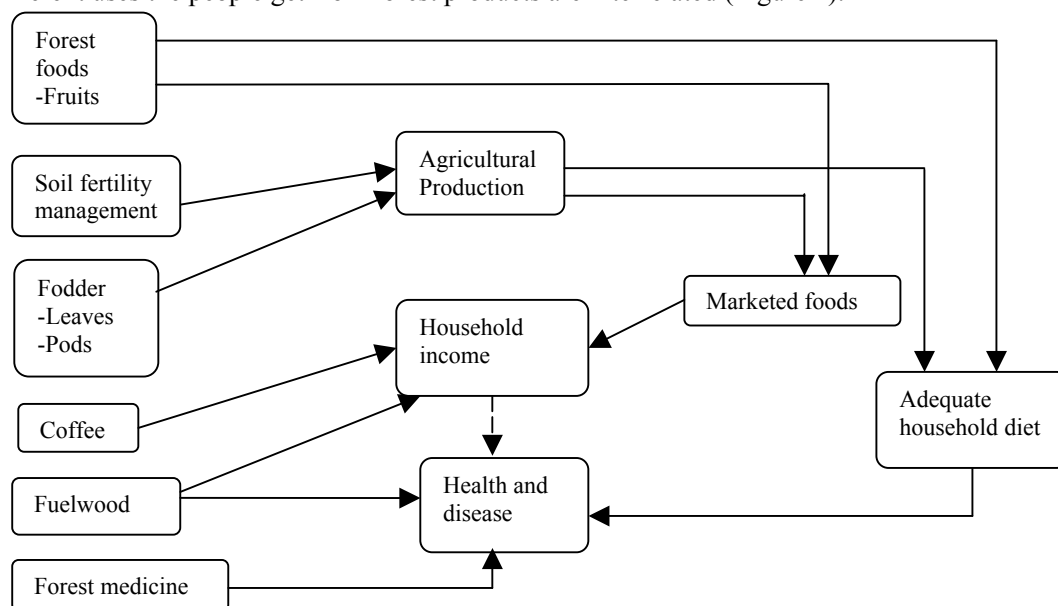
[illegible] the people get from forest products are interrelated (Figure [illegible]).

Forest foods -Fruits

Soil fertility management

Agricultural Production

Fodder -Leaves -Pods

Marketed foods

Household income

Coffee

Adequate household diet

Fuelwood

Health and disease

Forest medicine